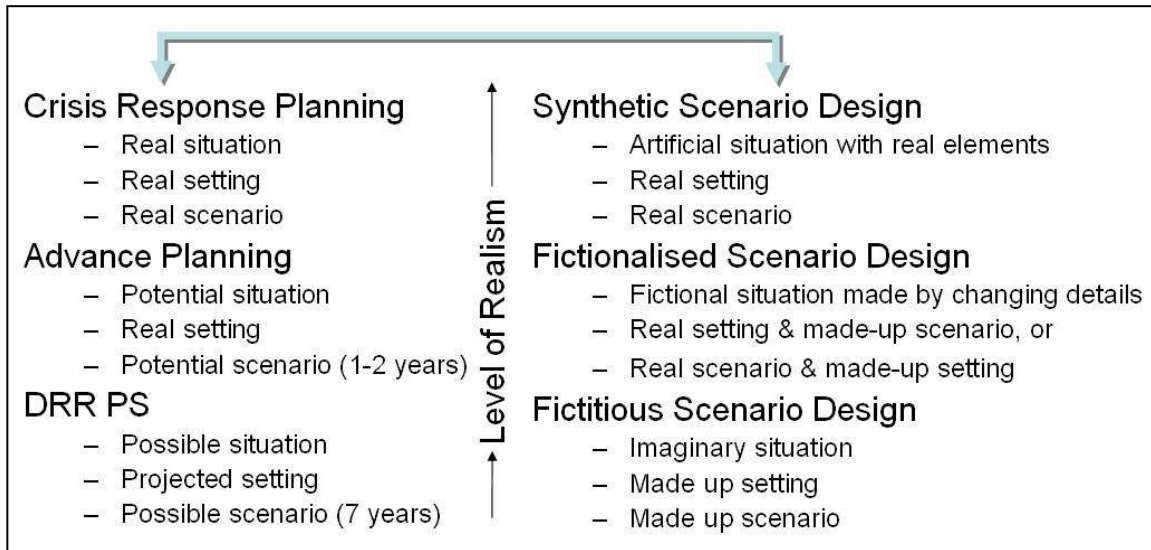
Crisis Response Planning
– Real situation
– Real setting
– Real scenario

Advance Planning
– Potential situation
– Real setting
– Potential scenario (1-2 years)

DRR PS
– Possible situation
– Projected setting
– Possible scenario (7 years)

Level of Realism

Synthetic Scenario Design
– Artificial situation with real elements
– Real setting
– Real scenario

Fictionalised Scenario Design
– Fictional situation made by changing details
– Real setting & made-up scenario, or
– Real scenario & made-up setting

Fictitious Scenario Design
– Imaginary situation
– Made up setting
– Made up scenario